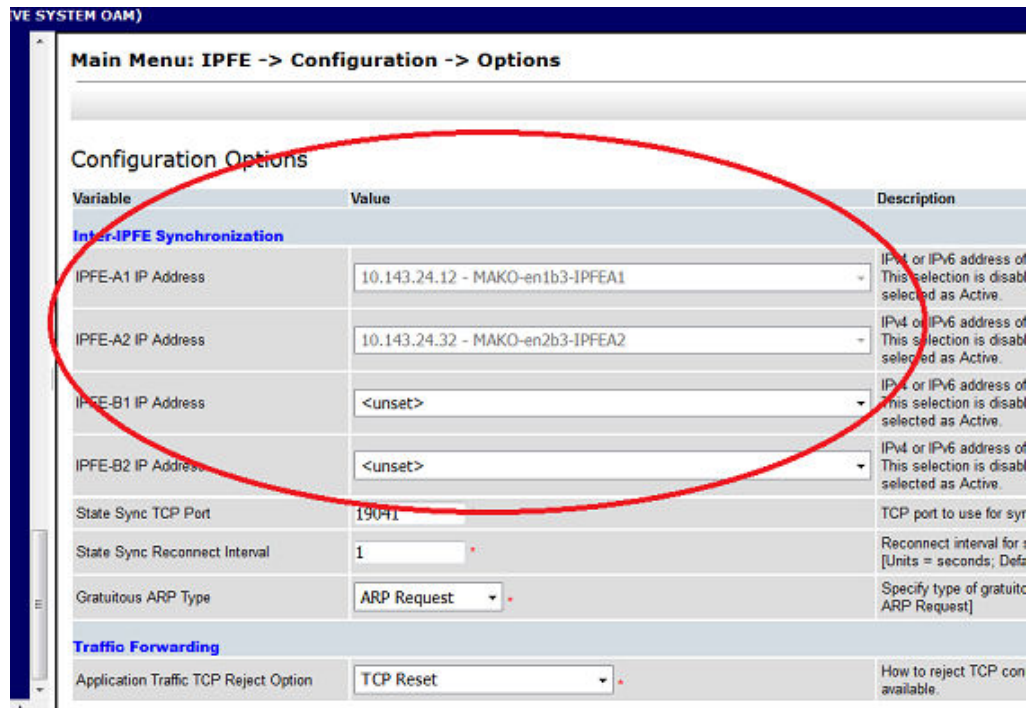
VE SYSTEM OAM)

Main Menu: IPFE -> Configuration -> Options

Configuration Options

| Variable | Value | Description |
|---|---|---|
| Inter-IPFE Synchronization | | |
| IPFE-A1 IP Address | 10.143.24.12 - MAKO-en1b3-IPFEA1 | IPv4 or IPv6 address of This selection is disab selected as Active. |
| IPFE-A2 IP Address | 10.143.24.32 - MAKO-en2b3-IPFEA2 | IPv4 or IPv6 address of This selection is disab selected as Active. |
| IPFE-B1 IP Address | <unset> | IPv4 or IPv6 address of This selection is disab selected as Active. |
| IPFE-B2 IP Address | <unset> | IPv4 or IPv6 address of This selection is disab selected as Active. |
| State Sync TCP Port | 19041 | TCP port to use for sy |
| State Sync Reconnect Interval | 1 * | Reconnect interval for [Units = seconds; Def |
| Gratuitous ARP Type | ARP Request * | Specify type of gratuit ARP Request] |
| Traffic Forwarding | | |
| Application Traffic TCP Reject Option | TCP Reset * | How to reject TCP con available. |